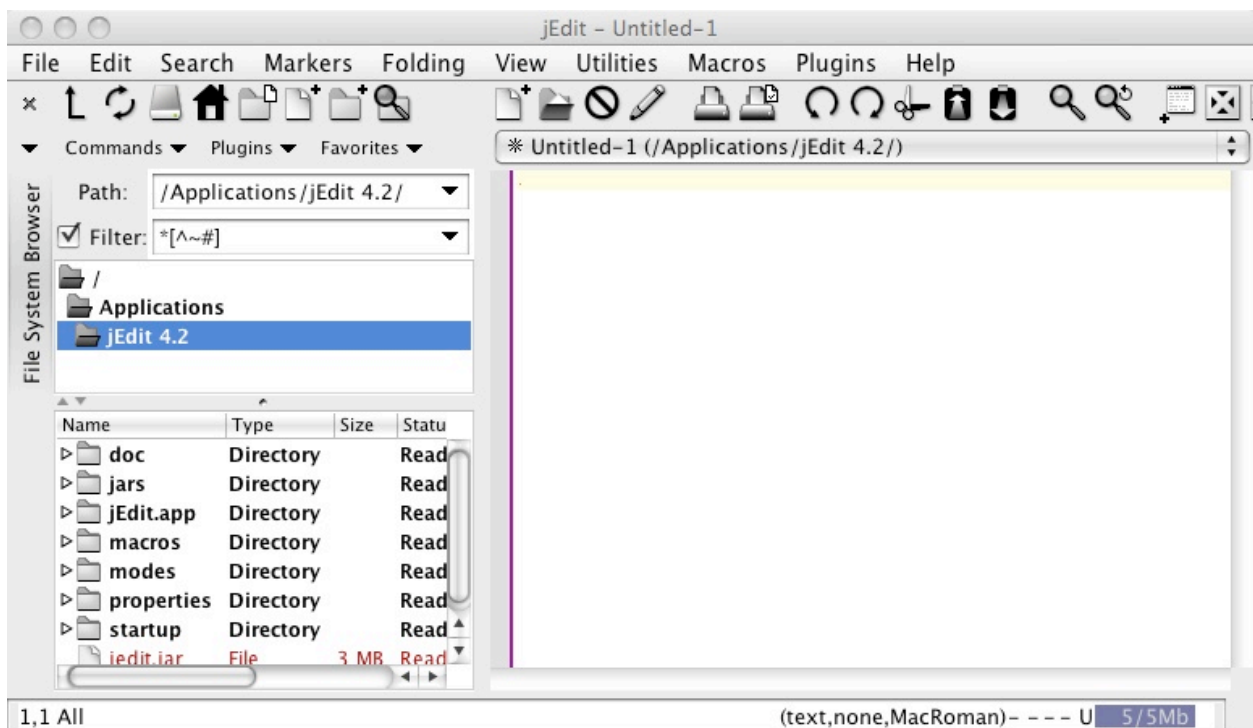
jEdit - Untitled-1

File Edit Search Markers Folding View Utilities Macros Plugins Help

Commands ▾ Plugins ▾ Favorites ▾

* Untitled-1 (/Applications/jEdit 4.2/)

File System Browser

Path: /Applications/jEdit 4.2/

Filter: *[^~#]

/
Applications
jEdit 4.2

| Name | Type | Size | Statu |
|---|---|---|---|
| doc | Directory | | Read |
| jars | Directory | | Read |
| jEdit.app | Directory | | Read |
| macros | Directory | | Read |
| modes | Directory | | Read |
| properties | Directory | | Read |
| startup | Directory | | Read |
| jedit.jar | File | 3 MB | Read |

1,1 All

(text,none,MacRoman)- - - - U 5/5Mb